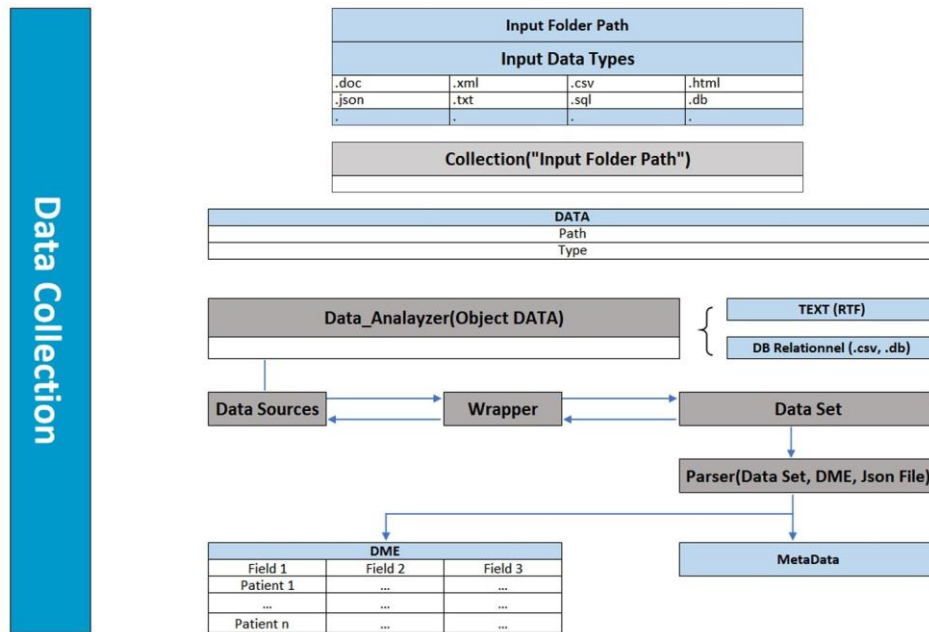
Data Collection

Input Folder Path

Input Data Types

| .doc | .xml | .csv | .html |
|---|---|---|---|
| .json | .txt | .sql | .db |
| . | . | . | . |

Collection("Input Folder Path")

DATA
Path
Type

Data_Analayzer(Object DATA)

TEXT (RTF)

DB Relationnel (.csv, .db)

Data Sources

Wrapper

Data Set

Parser(Data Set, DME, Json File)

| DME | | |
|---|---|---|
| Field 1 | Field 2 | Field 3 |
| Patient 1 | ... | ... |
| ... | ... | ... |
| Patient n | ... | ... |

MetaData